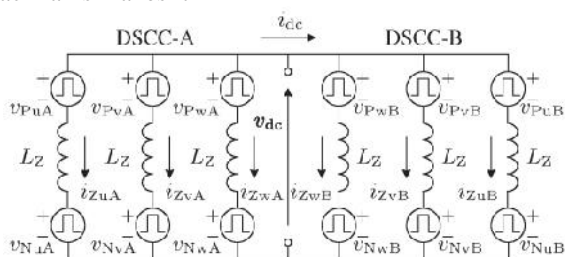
DSCC-A

$i_{dc}$

DSCC-B

$-$ $v_{PuA}$

$+$ $v_{PvA}$

$+$ $v_{PwA}$

$v_{dc}$

$-$ $v_{PwB}$

$+$ $v_{PvB}$

$+$ $v_{PuB}$

$L_Z$

$L_Z$

$L_Z$

$L_Z$

$L_Z$

$L_Z$

$i_{ZuA}$

$i_{ZvA}$

$i_{ZwA}$

$i_{ZwB}$

$i_{ZvB}$

$i_{ZuB}$

$-$ $v_{NuA}$

$+$ $v_{NvA}$

$+$ $v_{NwA}$

$-$ $v_{NwB}$

$+$ $v_{NvB}$

$+$ $v_{NuB}$